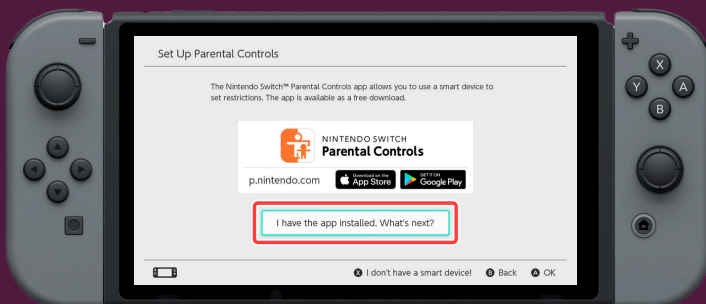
Set Up Parental Controls

The Nintendo Switch™ Parental Controls app allows you to use a smart device to set restrictions. The app is available as a free download.

NINTENDO SWITCH
Parental Controls

p.nintendo.com

Download on the App Store

GET IT ON Google Play

I have the app installed. What's next?

X I don't have a smart device!
B Back
A OK

X
Y
A
B